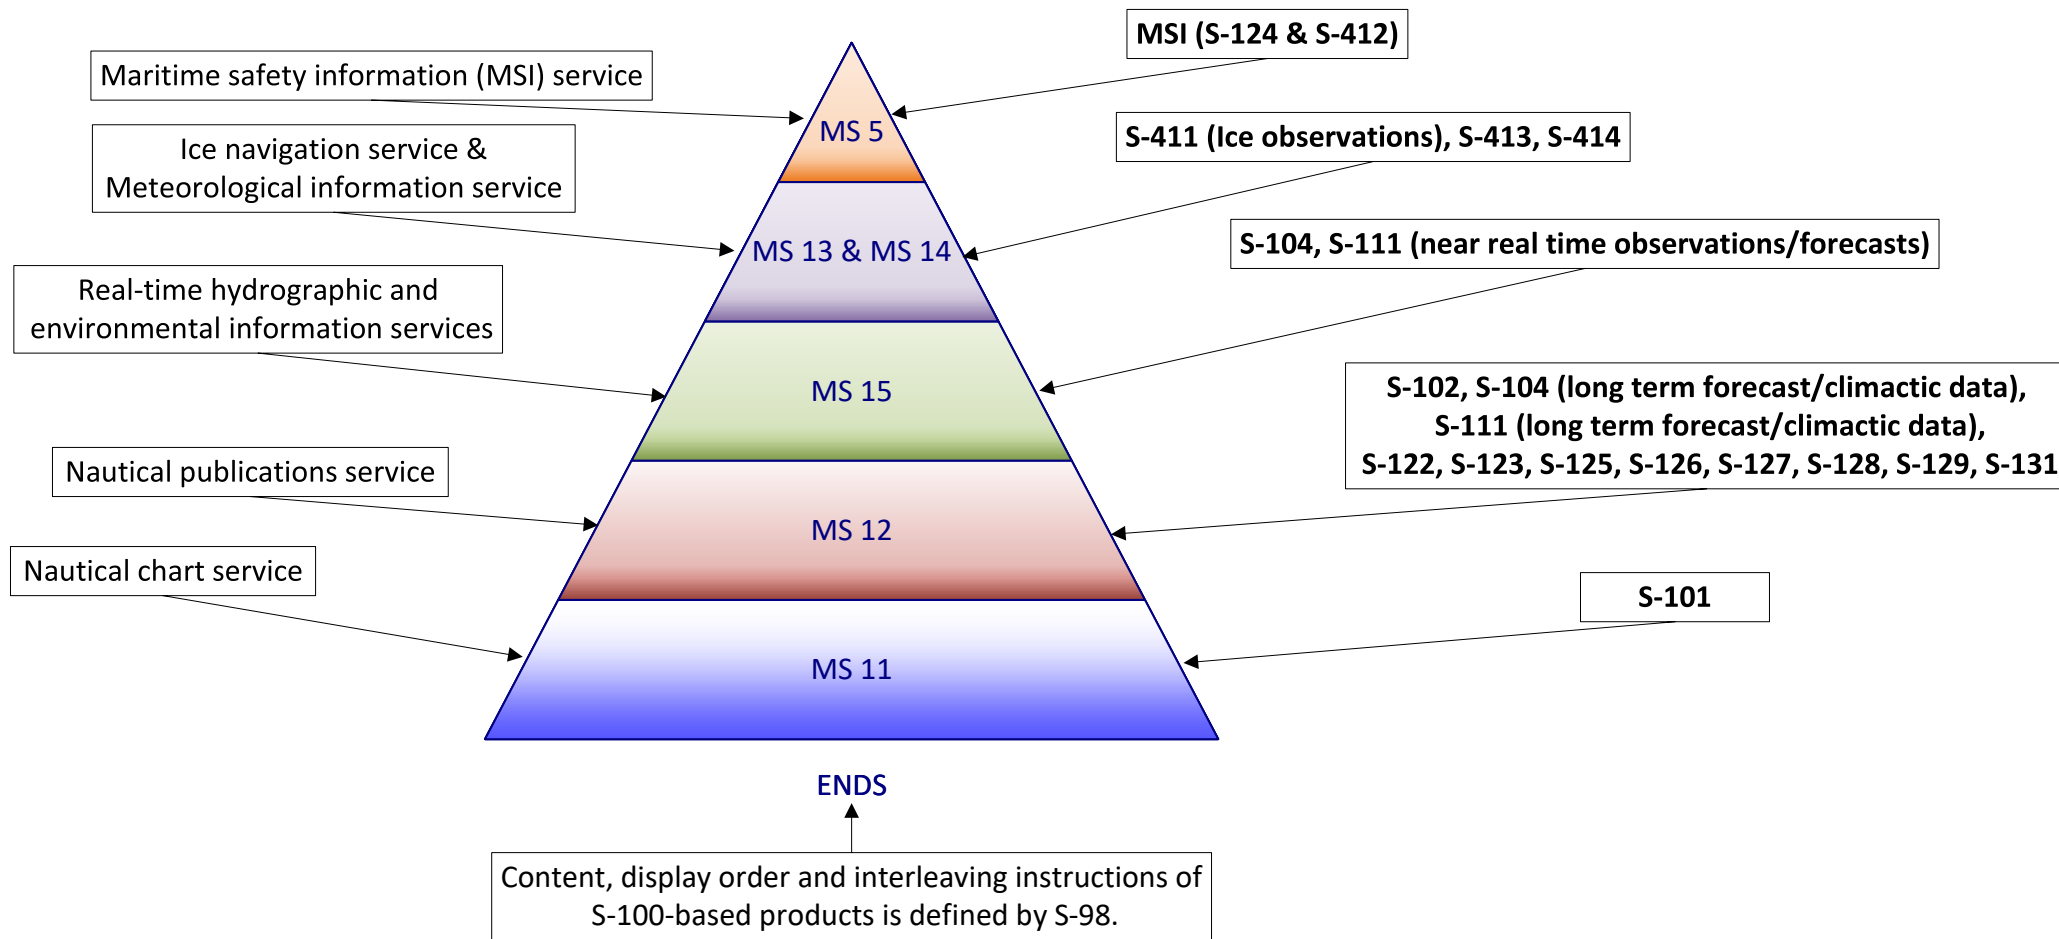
Maritime safety information (MSI) service

MSI (S-124 & S-412)

MS 5

Ice navigation service & Meteorological information service

S-411 (Ice observations), S-413, S-414

MS 13 & MS 14

S-104, S-111 (near real time observations/forecasts)

Real-time hydrographic and environmental information services

MS 15

S-102, S-104 (long term forecast/climactic data), S-111 (long term forecast/climactic data), S-122, S-123, S-125, S-126, S-127, S-128, S-129, S-131

Nautical publications service

MS 12

Nautical chart service

S-101

MS 11

ENDS

Content, display order and interleaving instructions of S-100-based products is defined by S-98.